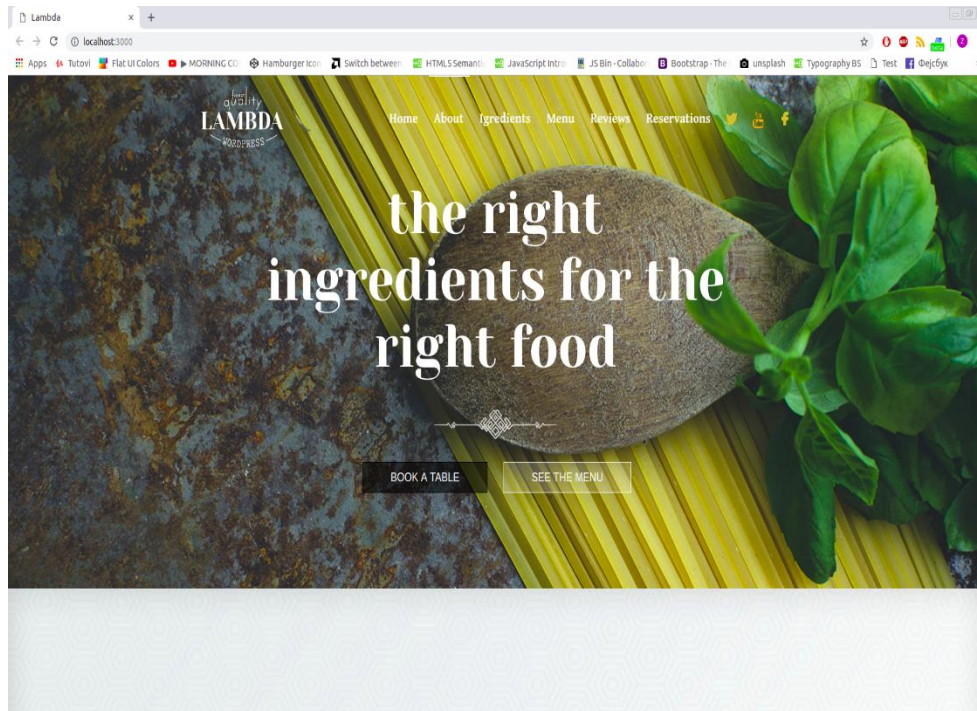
Lambda ×  +

← → C ⓘ localhost:3000

Apps Tutovi Flat UI Colors ▶ MORNING CO Hamburger icon Switch between HTML5 Semanti JavaScript Intro JS Bin - Collabo Bootstrap · The unsplash Typography BS Test Фејсбук

food quality
LAMBDA
WORDPRESS

Home About Ingredients Menu Reviews Reservations

the right ingredients for the right food

BOOK A TABLE
SEE THE MENU